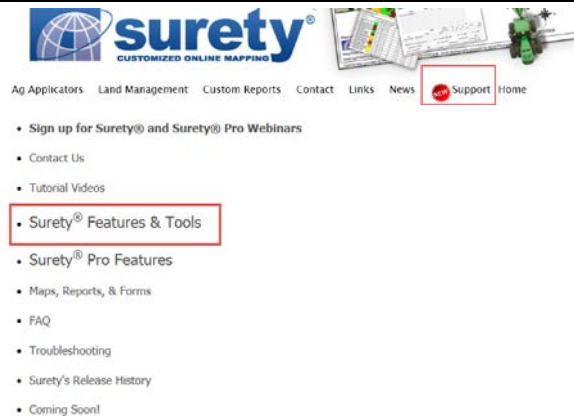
surety®
CUSTOMIZED ONLINE MAPPING

Ag Applicators Land Management Custom Reports Contact Links News NEW Support Home

• Sign up for Surety® and Surety® Pro Webinars
• Contact Us
• Tutorial Videos
• Surety® Features & Tools
• Surety® Pro Features
• Maps, Reports, & Forms
• FAQ
• Troubleshooting
• Surety's Release History
• Coming Soon!